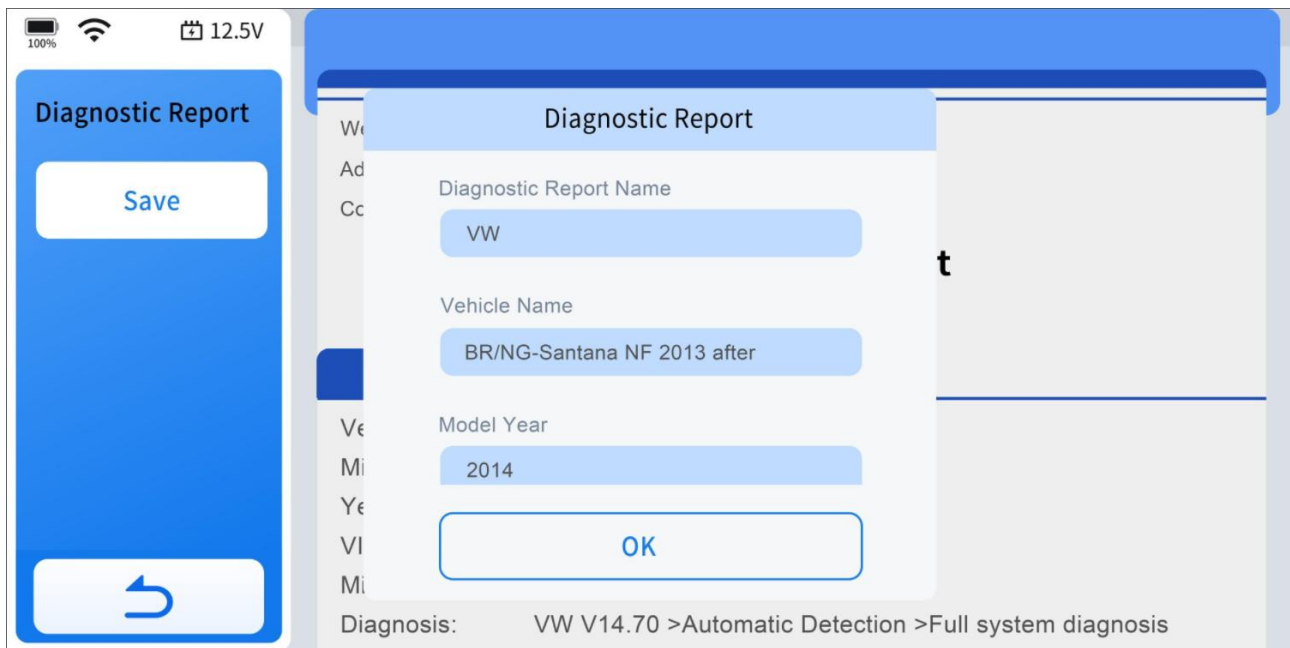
100%

12.5V

Diagnostic Report

Save

We
Ad
Co

t

Ve
Mi
Ye
VI
Mi

Diagnostic Report

Diagnostic Report Name

VW

Vehicle Name

BR/NG-Santana NF 2013 after

Model Year

2014

OK

Diagnosis: VW V14.70 >Automatic Detection >Full system diagnosis